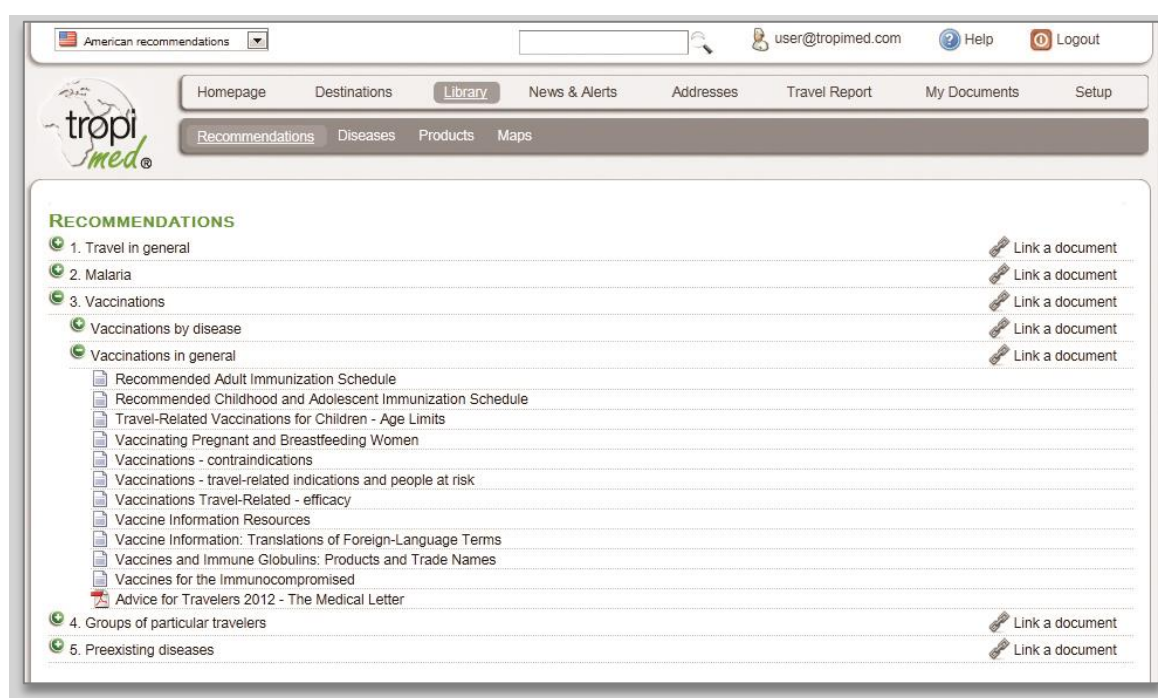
American recommendations

user@tropimed.com Help Logout

tropi med®

Homepage Destinations Library News & Alerts Addresses Travel Report My Documents Setup

Recommendations Diseases Products Maps

RECOMMENDATIONS

1. Travel in general Link a document

2. Malaria Link a document

3. Vaccinations Link a document

Vaccinations by disease Link a document

Vaccinations in general Link a document

Recommended Adult Immunization Schedule

Recommended Childhood and Adolescent Immunization Schedule

Travel-Related Vaccinations for Children - Age Limits

Vaccinating Pregnant and Breastfeeding Women

Vaccinations - contraindications

Vaccinations - travel-related indications and people at risk

Vaccinations Travel-Related - efficacy

Vaccine Information Resources

Vaccine Information: Translations of Foreign-Language Terms

Vaccines and Immune Globulins: Products and Trade Names

Vaccines for the Immunocompromised

Advice for Travelers 2012 - The Medical Letter

4. Groups of particular travelers Link a document

5. Preexisting diseases Link a document